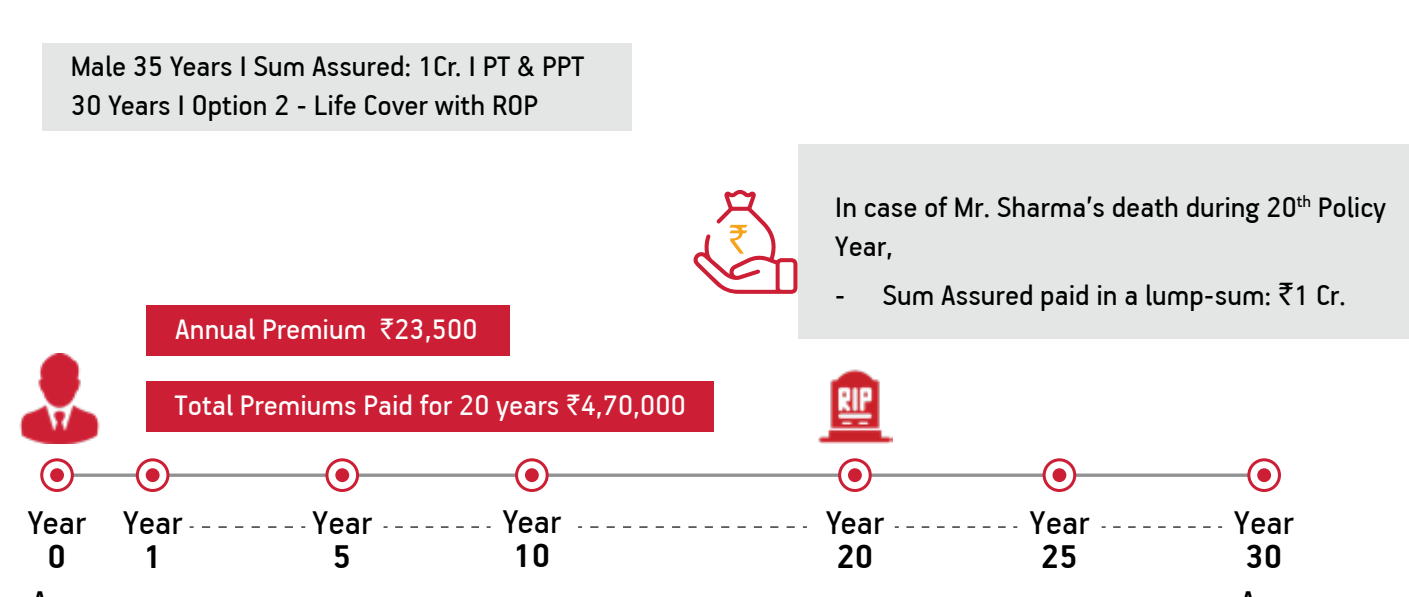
Male 35 Years I Sum Assured: 1Cr. I PT & PPT 30 Years I Option 2 - Life Cover with ROP

In case of Mr. Sharma's death during 20$^{th}$ Policy Year,

- Sum Assured paid in a lump-sum: ₹1 Cr.

Annual Premium ₹23,500

Total Premiums Paid for 20 years ₹4,70,000

RIP

Year 0

Year 1

Year 5

Year 10

Year 20

Year 25

Year 30